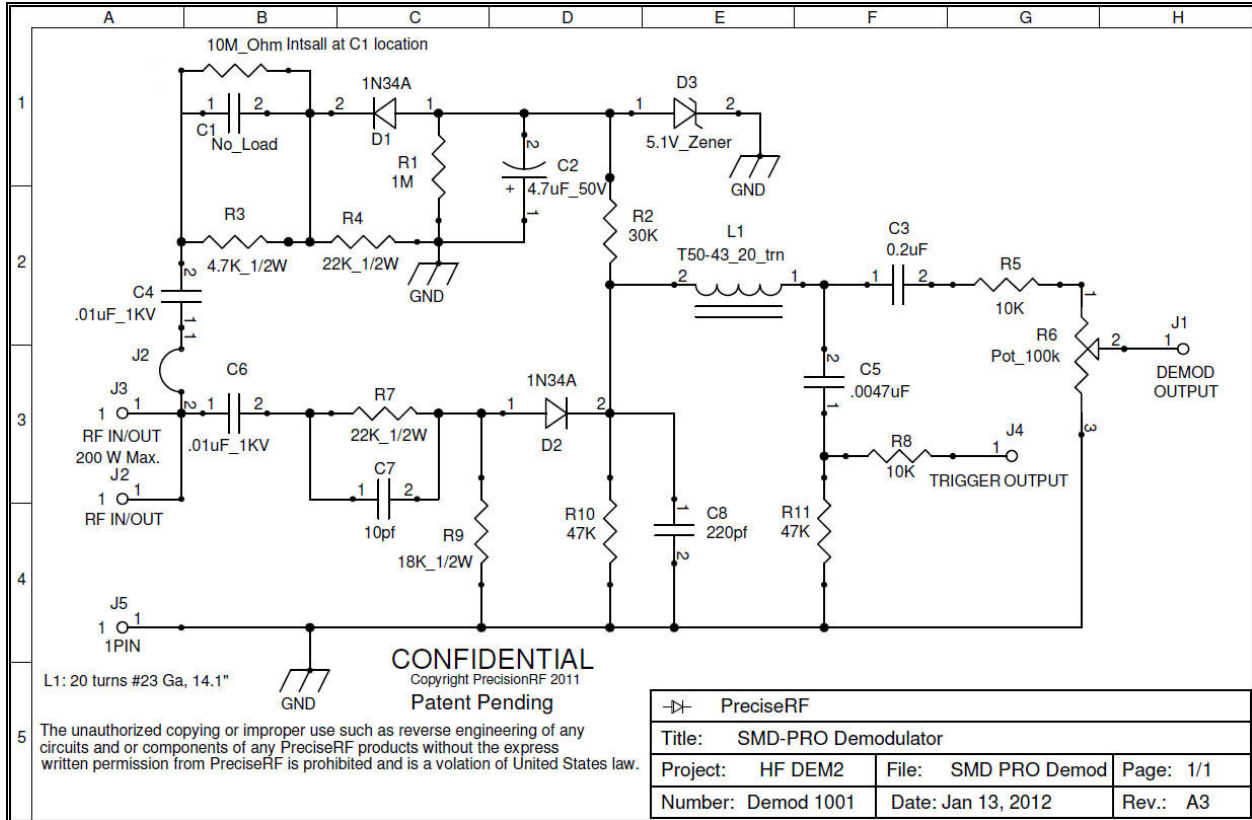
A B C D E F G H

1 2 3 4 5

10M_Ohm Intsall at C1 location

1N34A
D1
1 2
C1
No_Load
2 1

R1
1M

2
+
C2
4.7uF_50V
1

D3
1 2
5.1V_Zener
GND

R3
4.7K_1/2W
R4
22K_1/2W
GND

R2
30K

L1
T50-43_20_trn
2 1

C3
0.2uF
1 2

R5
10K

2
C4
.01uF_1KV
1
1

J2

C6
J3
1 1 2 1 2
RF IN/OUT
200 W Max.
.01uF_1KV

J2
1 1
RF IN/OUT

R7
22K_1/2W

C7
1 2
10pf

1N34A
1 2
D2

R9
18K_1/2W

R10
47K

1
C8
220pf
2

2
C5
.0047uF
1

R8
10K
1
J4
TRIGGER OUTPUT

R11
47K

1
R6
Pot_100k
2
3

J1
1
DEMOD
OUTPUT

J5
1 1
1PIN

GND

L1: 20 turns #23 Ga, 14.1"

CONFIDENTIAL
Copyright PrecisionRF 2011
Patent Pending

The unauthorized copying or improper use such as reverse engineering of any circuits and or components of any PreciseRF products without the express written permission from PreciseRF is prohibited and is a volation of United States law.

| PreciseRF | | |
|---|---|---|
| Title: SMD-PRO Demodulator | | |
| Project: HF DEM2 | File: SMD PRO Demod | Page: 1/1 |
| Number: Demod 1001 | Date: Jan 13, 2012 | Rev.: A3 |